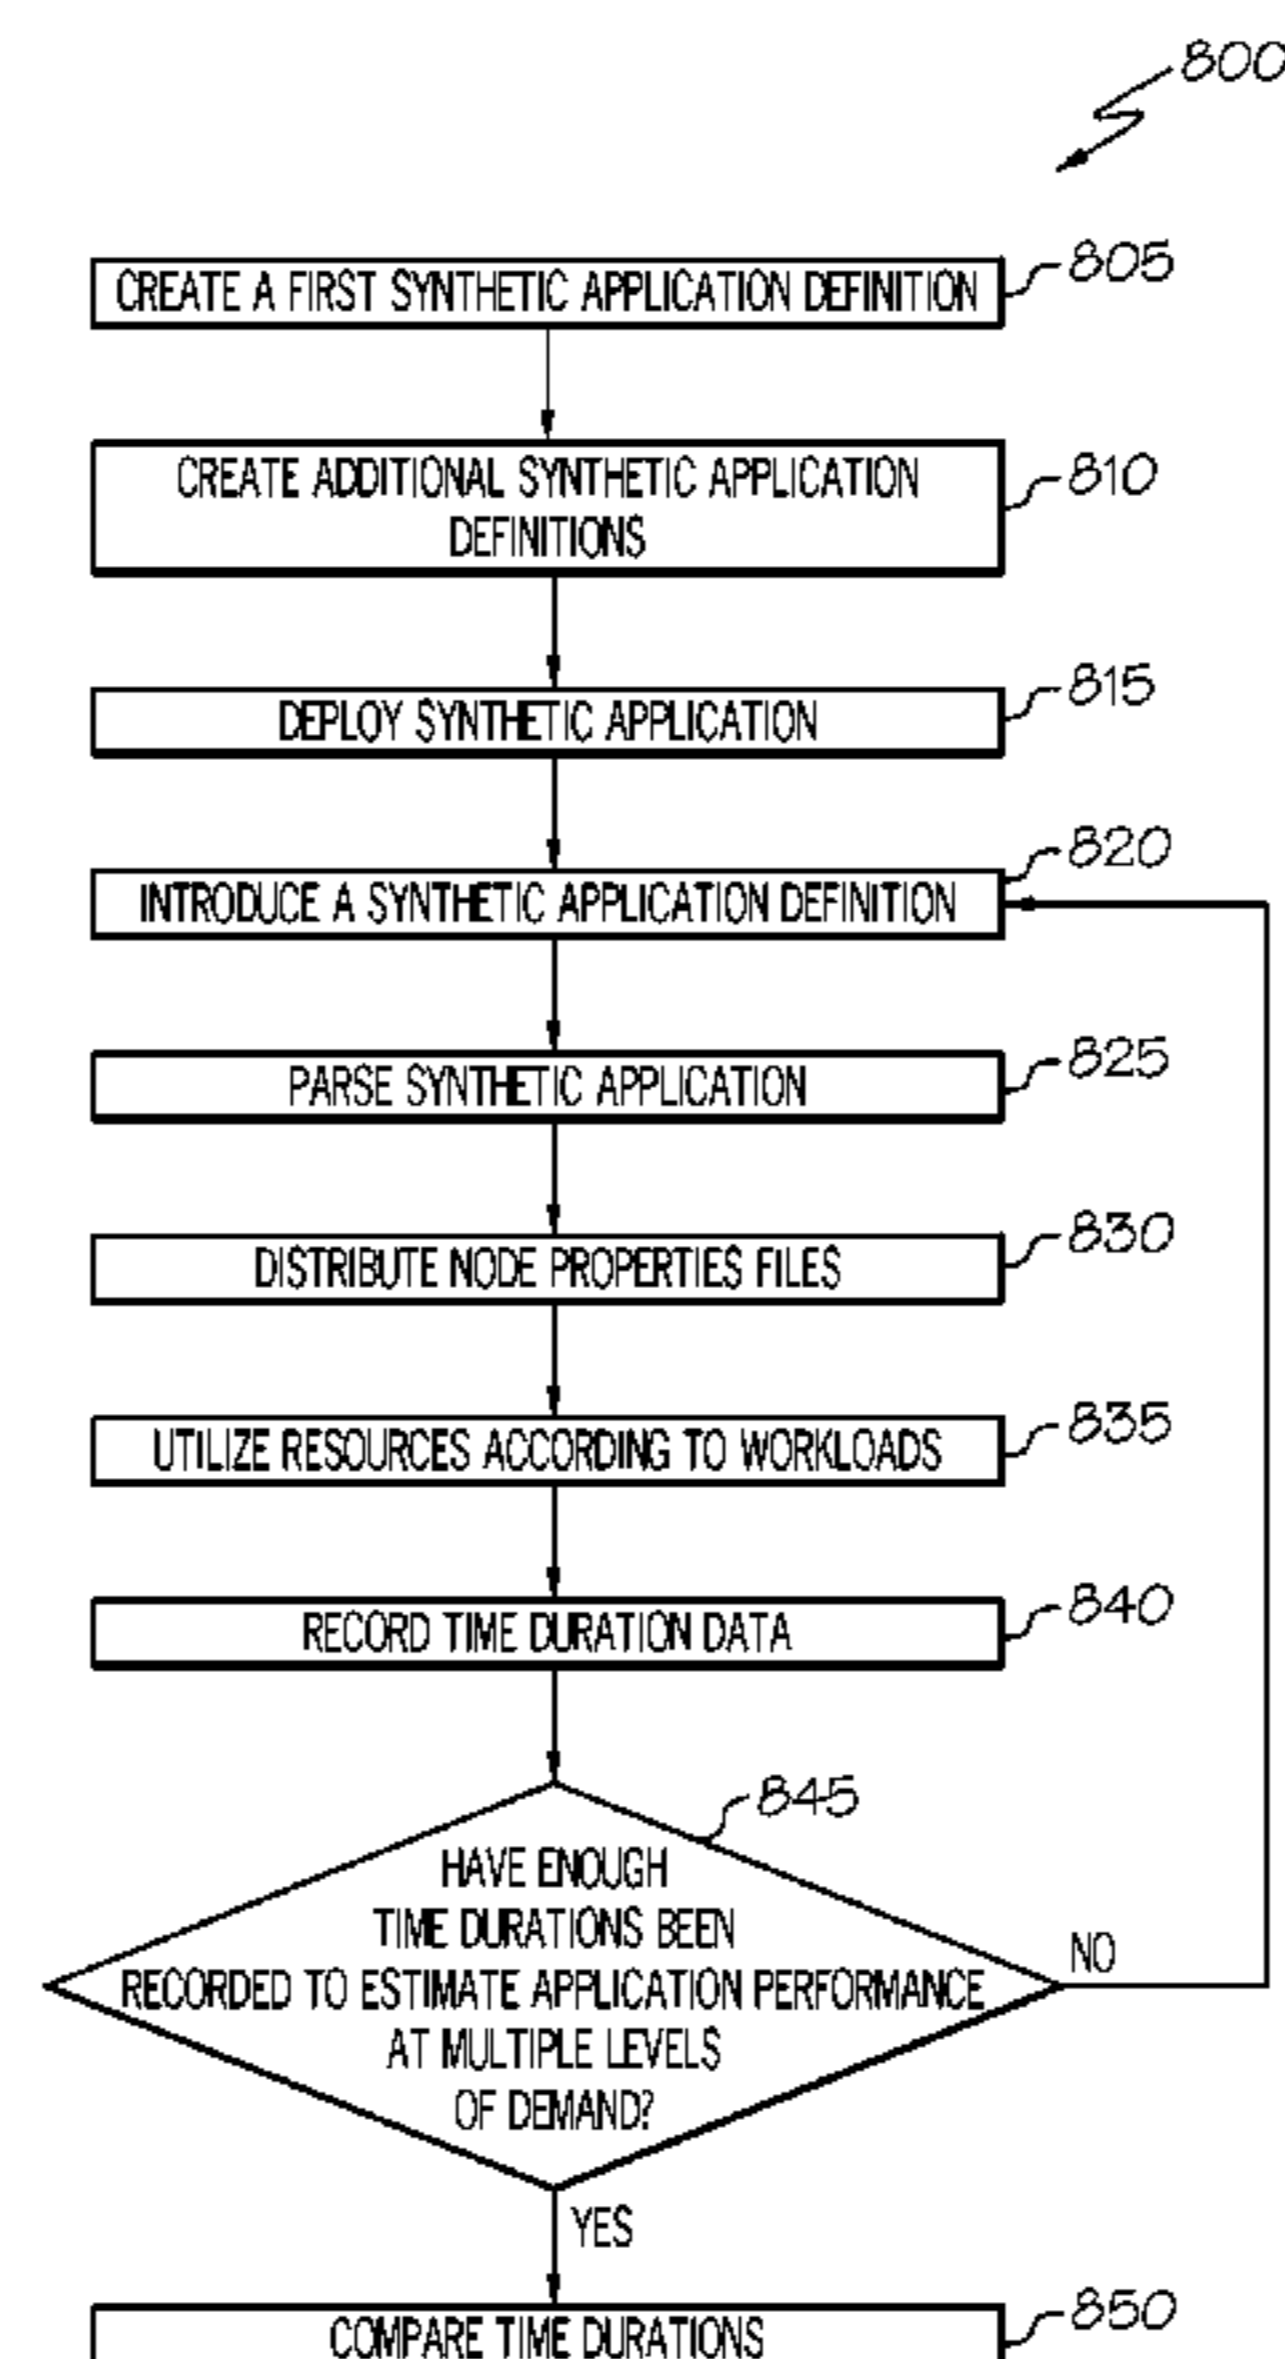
800

CREATE A FIRST SYNTHETIC APPLICATION DEFINITION

805

CREATE ADDITIONAL SYNTHETIC APPLICATION DEFINITIONS

810

DEPLOY SYNTHETIC APPLICATION

815

INTRODUCE A SYNTHETIC APPLICATION DEFINITION

820

PARSE SYNTHETIC APPLICATION

825

DISTRIBUTE NODE PROPERTIES FILES

830

UTILIZE RESOURCES ACCORDING TO WORKLOADS

835

RECORD TIME DURATION DATA

840

HAVE ENOUGH TIME DURATIONS BEEN RECORDED TO ESTIMATE APPLICATION PERFORMANCE AT MULTIPLE LEVELS OF DEMAND?

845

NO

YES

COMPARE TIME DURATIONS

850